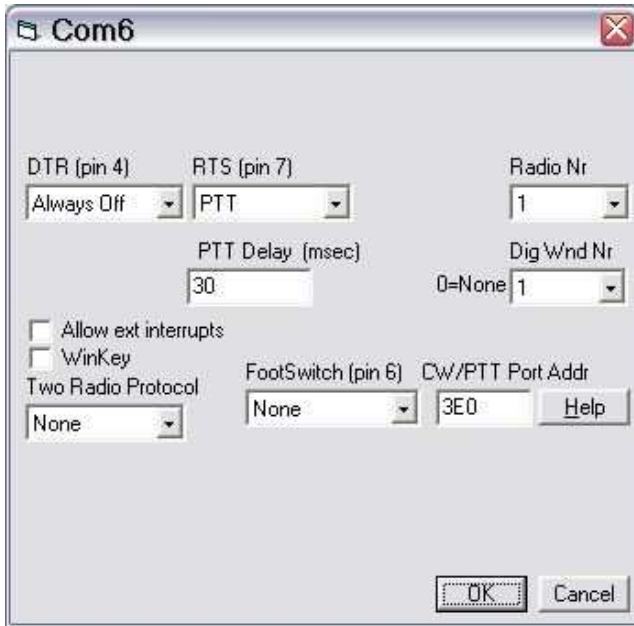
Com6

DTR (pin 4)
Always Off

RTS (pin 7)
PTT

Radio Nr
1

PTT Delay (msec)
30

Dig Wnd Nr
0=None
1

Allow ext interrupts
WinKey

Two Radio Protocol
None

FootSwitch (pin 6)
None

CW/PTT Port Addr
3E0

Help

OK
Cancel